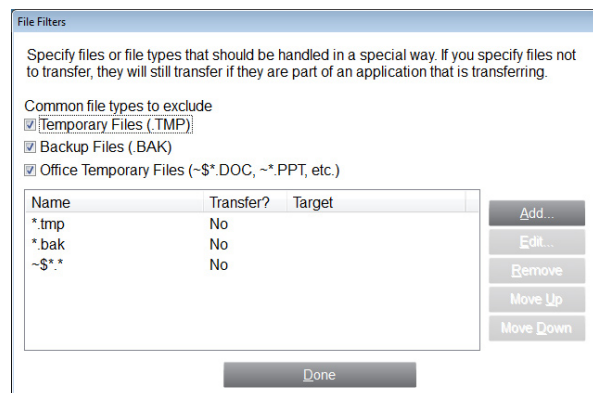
File Filters

Specify files or file types that should be handled in a special way. If you specify files not to transfer, they will still transfer if they are part of an application that is transferring.

Common file types to exclude
☑ Temporary Files (.TMP)
☑ Backup Files (.BAK)
☑ Office Temporary Files (~$*.DOC, ~*.PPT, etc.)

| Name | Transfer? | Target |
|---|---|---|
| *.tmp | No | |
| *.bak | No | |
| ~$*.* | No | |

Add...
Edit...
Remove
Move Up
Move Down

Done